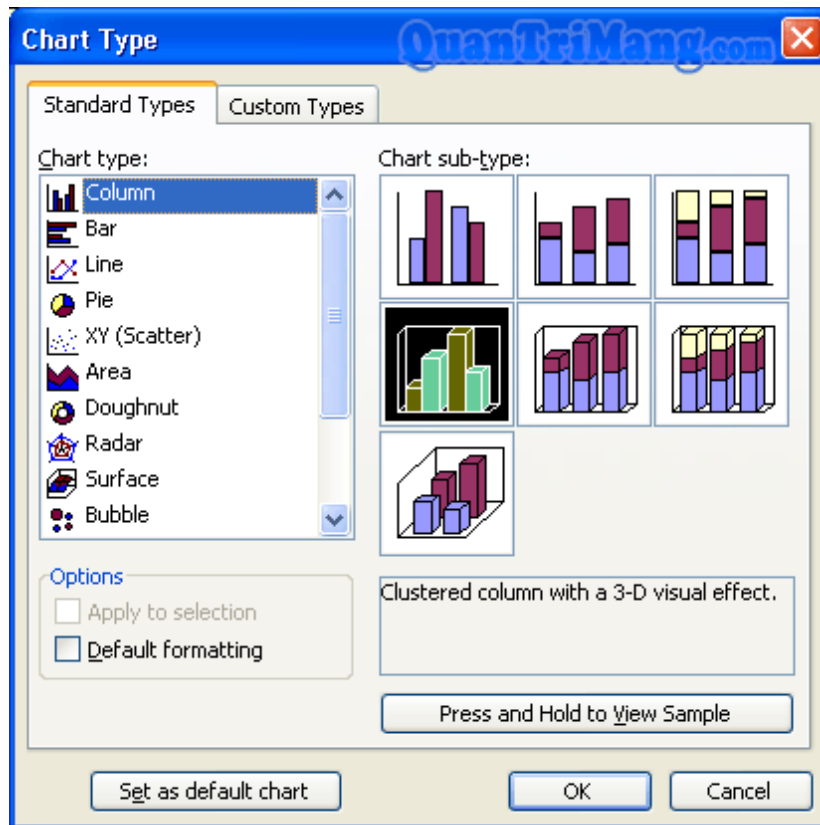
Chart Type
QuanTriMang.com
Standard Types
Custom Types
Chart type:
Column
Bar
Line
Pie
XY (Scatter)
Area
Doughnut
Radar
Surface
Bubble
Chart sub-type:
Options
Apply to selection
Default formatting
Clustered column with a 3-D visual effect.
Press and Hold to View Sample
Set as default chart
OK
Cancel